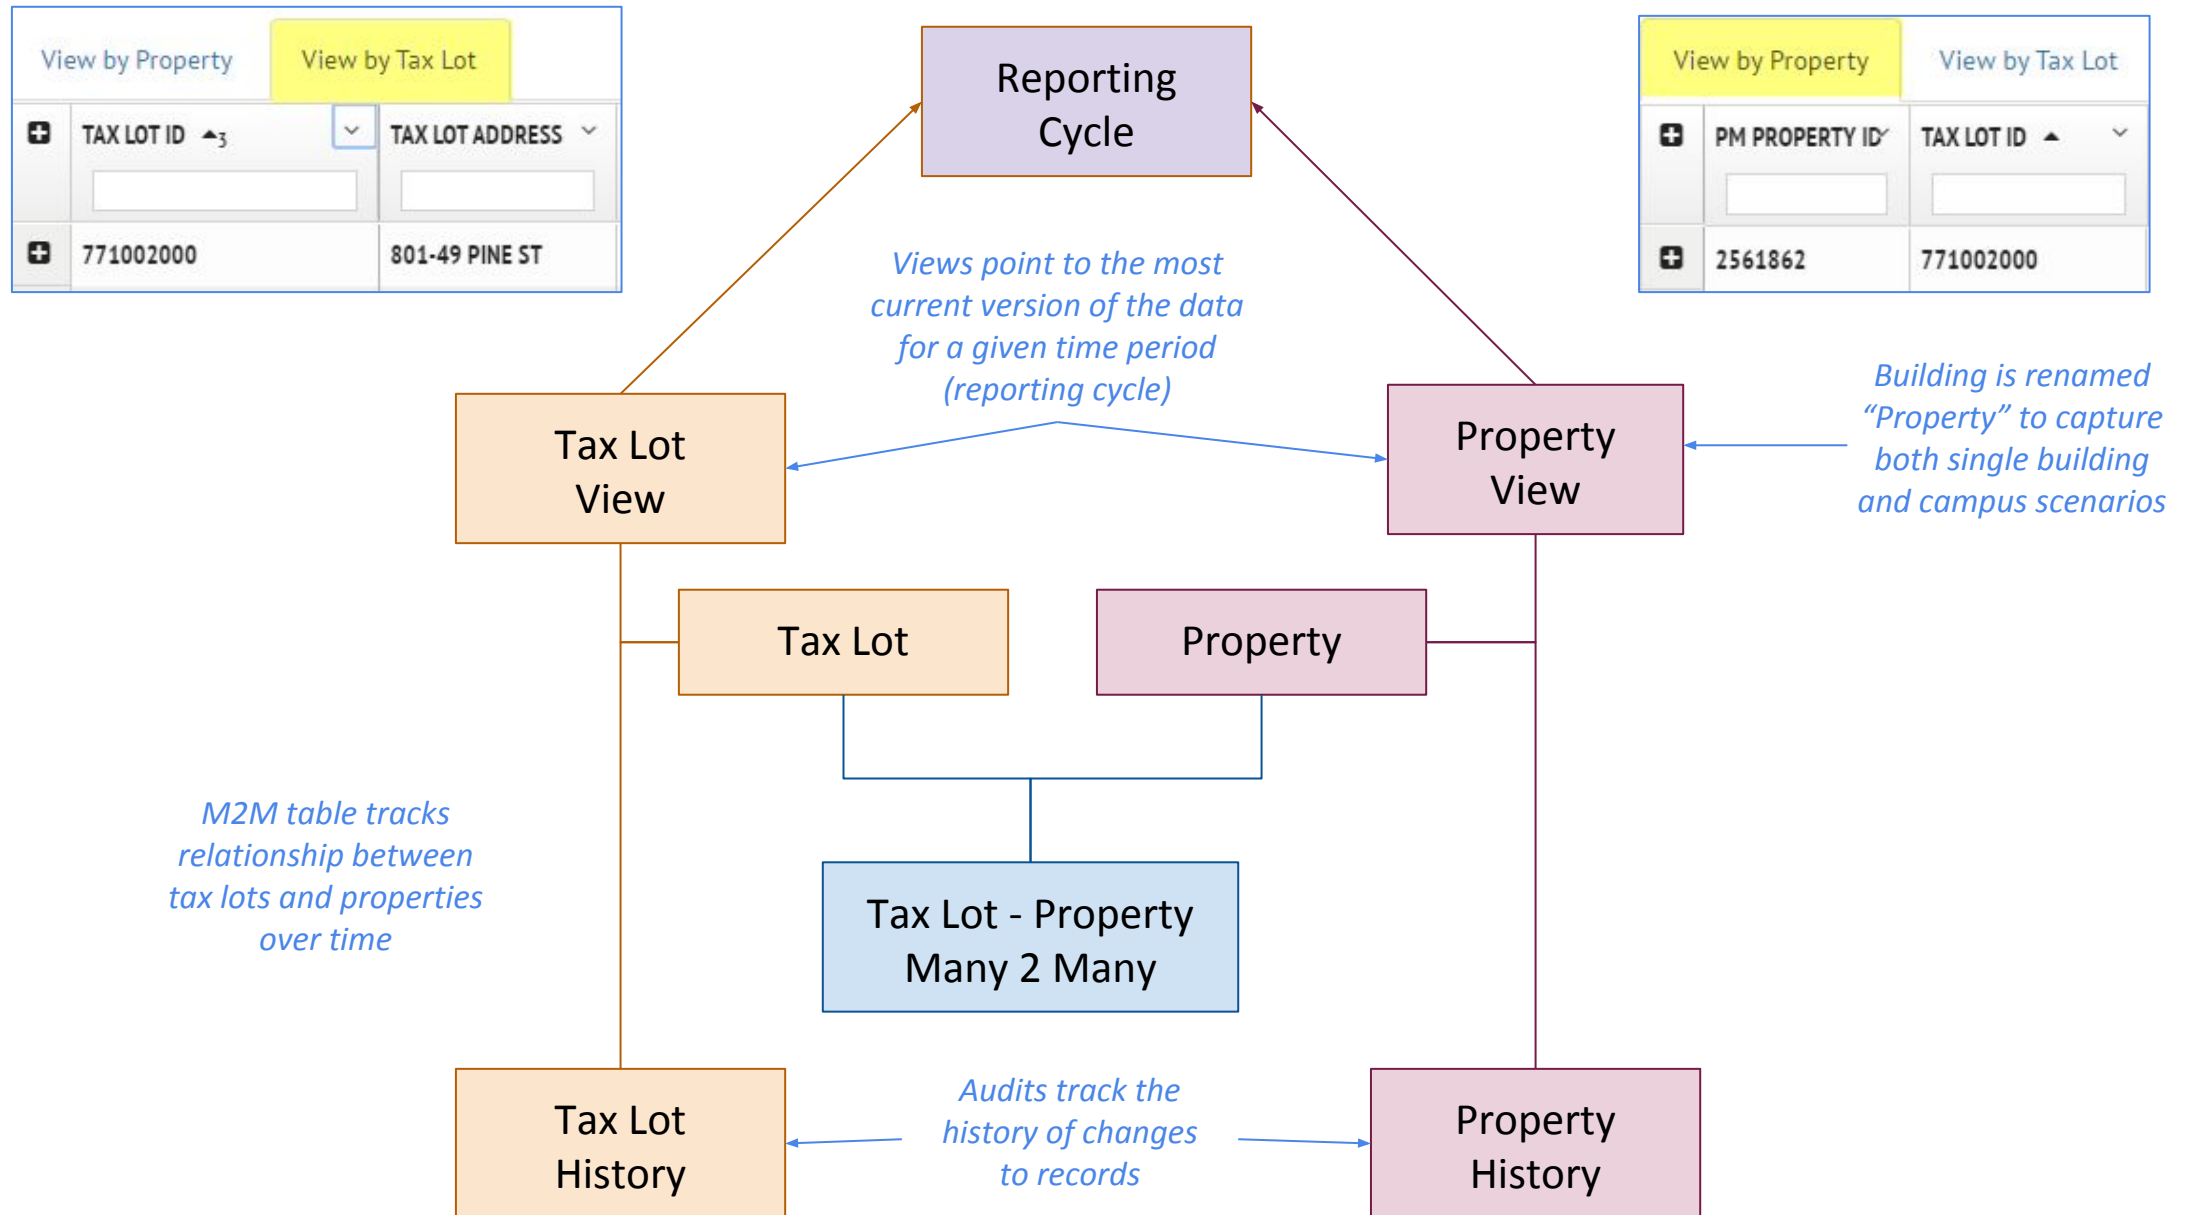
View by Property | View by Tax Lot

| | TAX LOT ID | TAX LOT ADDRESS |
|---|---|---|
| | | |
| | 771002000 | 801-49 PINE ST |

Reporting Cycle

View by Property | View by Tax Lot

| | PM PROPERTY ID | TAX LOT ID |
|---|---|---|
| | | |
| | 2561862 | 771002000 |

Views point to the most current version of the data for a given time period (reporting cycle)

Tax Lot View

Property View

Building is renamed "Property" to capture both single building and campus scenarios

Tax Lot

Property

M2M table tracks relationship between tax lots and properties over time

Tax Lot - Property Many 2 Many

Tax Lot History

Audits track the history of changes to records

Property History